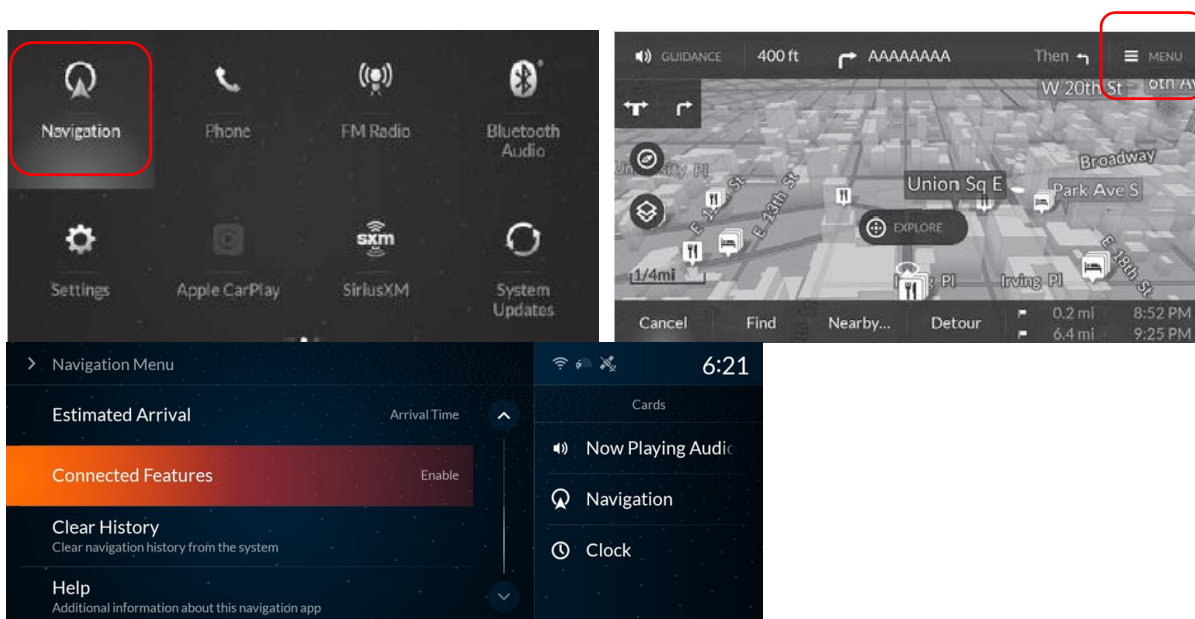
Navigation
Phone
FM Radio
Bluetooth Audio
Settings
Apple CarPlay
SXM
SiriusXM
System Updates

GUIDANCE
400 ft
AAAAAAAA
Then
MENU
W 20th St
6th Av
Broadway
Union Sq E
Park Ave S
E 14th St
E 13th St
E 18th St
EXPLORE
1/4mi
Irving Pl
Cancel
Find
Nearby...
Detour
0.2 mi
6.4 mi
8:52 PM
9:25 PM

Navigation Menu
Estimated Arrival
Arrival Time
Connected Features
Enable
Clear History
Clear navigation history from the system
Help
Additional information about this navigation app

6:21
Cards
Now Playing Audio
Navigation
Clock